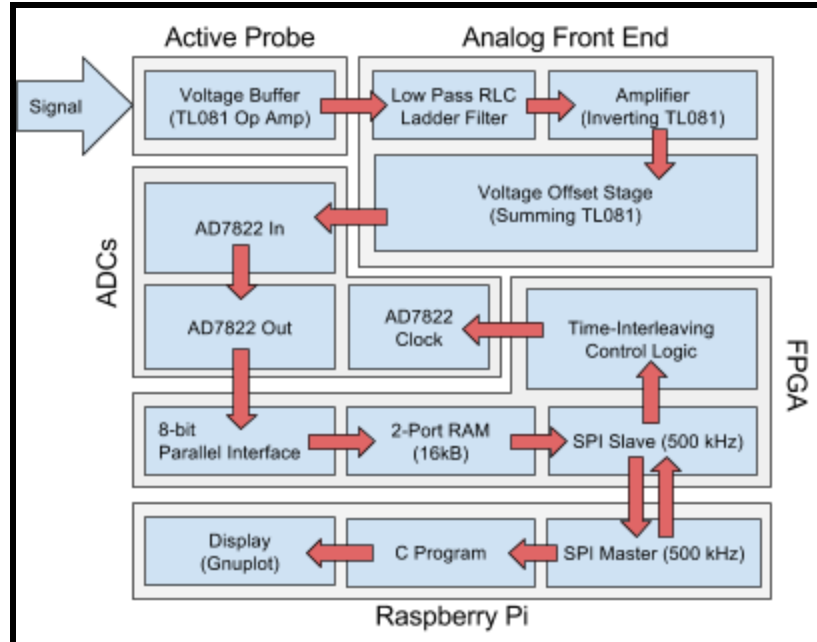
Active Probe

Analog Front End

Signal

Voltage Buffer (TL081 Op Amp)

Low Pass RLC Ladder Filter

Amplifier (Inverting TL081)

Voltage Offset Stage (Summing TL081)

ADCs

AD7822 In

AD7822 Out

AD7822 Clock

Time-Interleaving Control Logic

FPGA

8-bit Parallel Interface

2-Port RAM (16kB)

SPI Slave (500 kHz)

Display (Gnuplot)

C Program

SPI Master (500 kHz)

Raspberry Pi